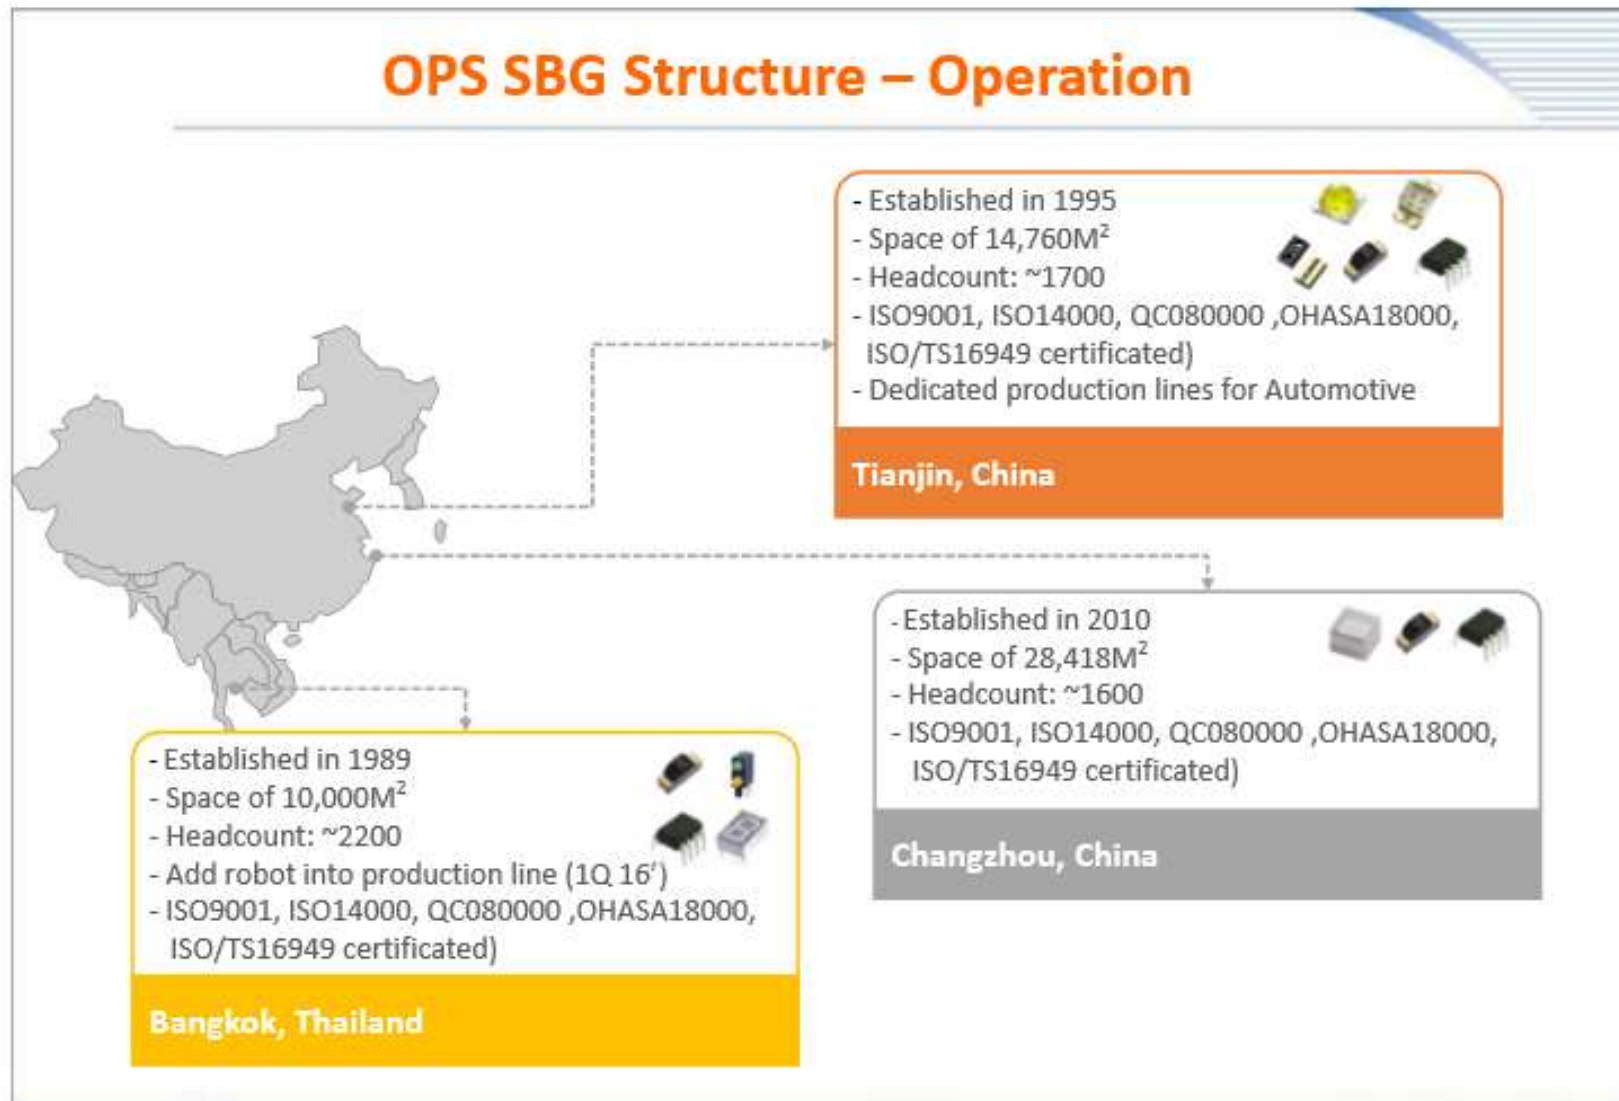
OPS SBG Structure – Operation

- Established in 1995
- Space of 14,760M$^2$
- Headcount: ~1700
- ISO9001, ISO14000, QC080000 ,OHASA18000, ISO/TS16949 certificated)
- Dedicated production lines for Automotive

Tianjin, China

- Established in 2010
- Space of 28,418M$^2$
- Headcount: ~1600
- ISO9001, ISO14000, QC080000 ,OHASA18000, ISO/TS16949 certificated)

Changzhou, China

- Established in 1989
- Space of 10,000M$^2$
- Headcount: ~2200
- Add robot into production line (1Q 16')
- ISO9001, ISO14000, QC080000 ,OHASA18000, ISO/TS16949 certificated)

Bangkok, Thailand